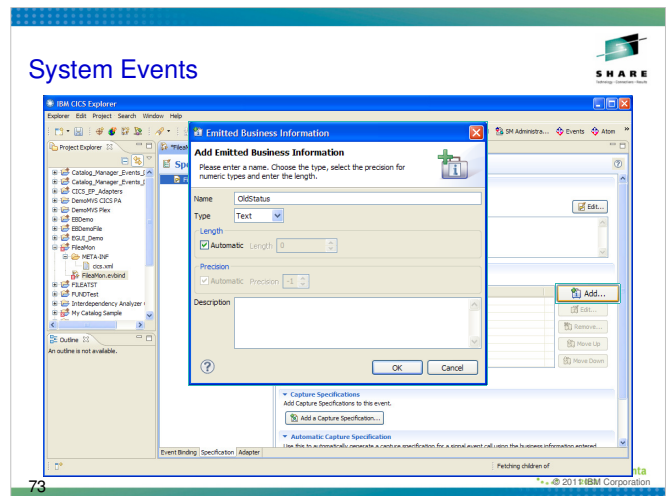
System Events

SHARE
Technology · Connections · Results

IBM CICS Explorer

Explorer Edit Project Search Window Help

SM Administra... Events Atom

Project Explorer

*FileM

Sp

Catalog_Manager_Events_[
Catalog_Manager_Events_[
CICS_EP_Adapters
DemoMVS CICS PA
DemoMVS Plex
EBDemo
EBDemoFile
EGUI_Demo
FileMon
META-INF
cics.xml
FileMon.evbind
FILEATST
FUNDTest
Interdependency Analyzer
My Catalog Sample

Outline
An outline is not available.

Emitted Business Information

Add Emitted Business Information
Please enter a name. Choose the type, select the precision for numeric types and enter the length.

Name OldStatus
Type Text
Length
Automatic Length 0
Precision
Automatic Precision -1
Description

OK Cancel

Edit...
Add...
Edit...
Remove...
Move Up
Move Down

Capture Specifications
Add Capture Specifications to this event.
Add a Capture Specification...

Automatic Capture Specification
Use this to automatically generate a capture specification for a signal event call using the business information entered

Event Binding Specification Adapter

Fetching children of

73

© 2011 IBM Corporation